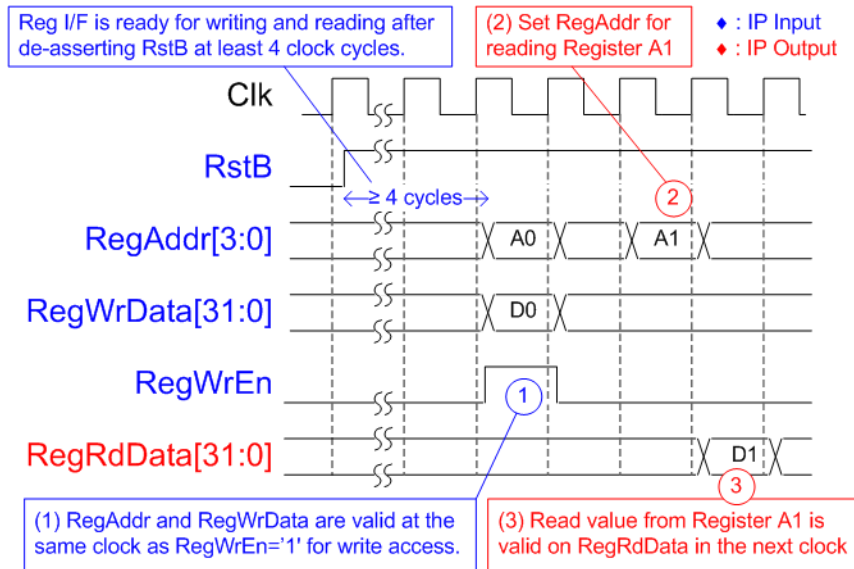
Reg I/F is ready for writing and reading after de-asserting RstB at least 4 clock cycles.

(2) Set RegAddr for reading Register A1

◆ : IP Input
◆ : IP Output

Clk

RstB

≥ 4 cycles

2

RegAddr[3:0]

A0

A1

RegWrData[31:0]

D0

RegWrEn

1

RegRdData[31:0]

D1

3

(1) RegAddr and RegWrData are valid at the same clock as RegWrEn='1' for write access.

(3) Read value from Register A1 is valid on RegRdData in the next clock